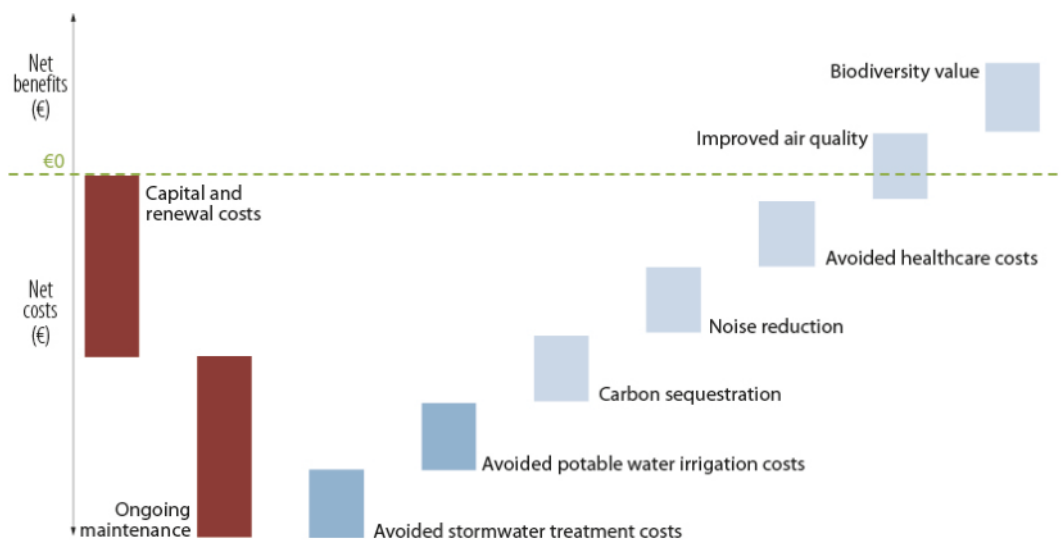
Net benefits (€)

€0

Net costs (€)

Capital and renewal costs

Ongoing maintenance

Avoided stormwater treatment costs

Avoided potable water irrigation costs

Carbon sequestration

Noise reduction

Avoided healthcare costs

Improved air quality

Biodiversity value